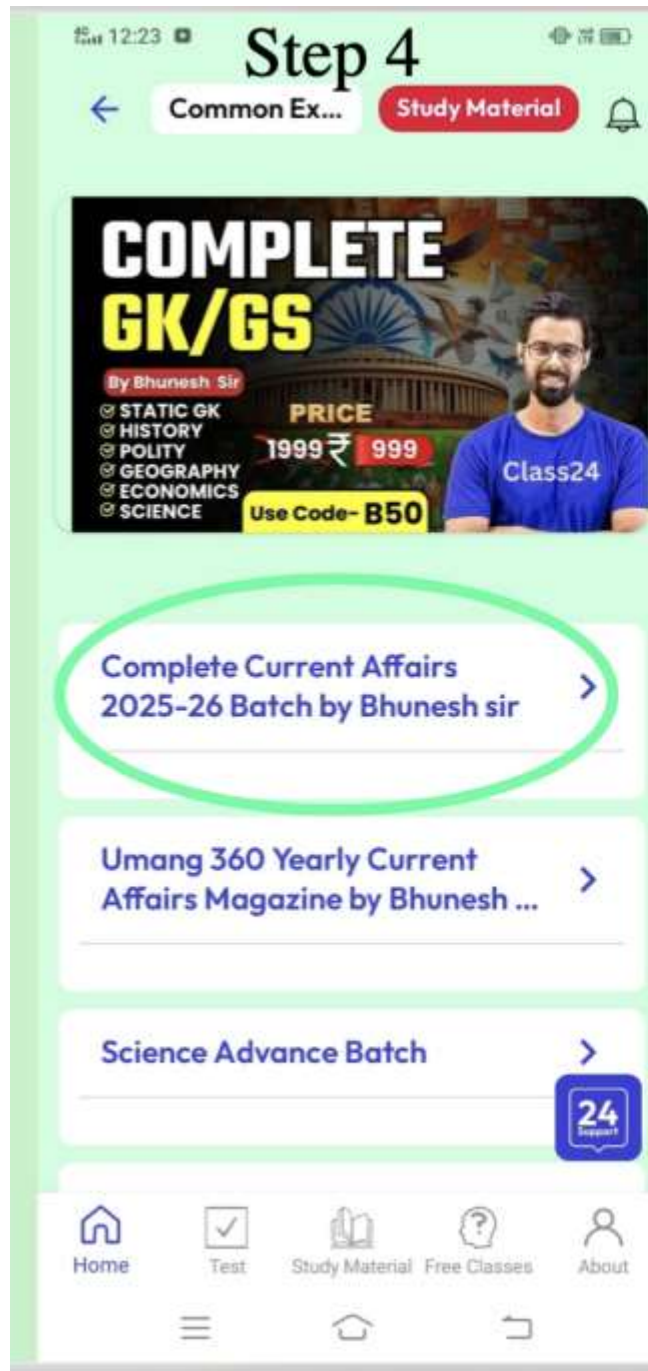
12:23

Step 4

Common Ex...

Study Material

COMPLETE
GK/GS

By Bhunesh Sir

STATIC GK
HISTORY
POLITY
GEOGRAPHY
ECONOMICS
SCIENCE

PRICE
1999₹ 999

Use Code- B50

Class24

Complete Current Affairs 2025-26 Batch by Bhunesh sir

Umang 360 Yearly Current Affairs Magazine by Bhunesh ...

Science Advance Batch

24
Support

Home
Test
Study Material
Free Classes
About